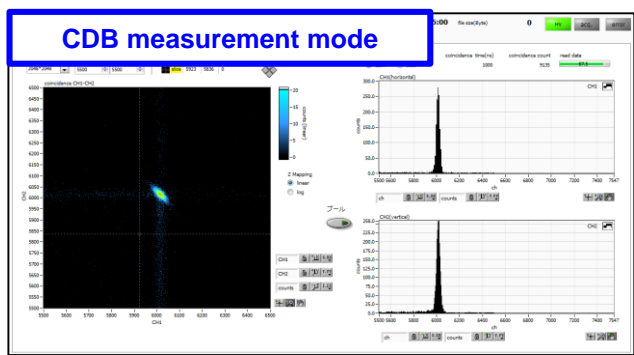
CDB measurement mode

:00 file size(Byte) 0 ms acq. error

coincidence time(ns) 1000 coincidence count 9135 read data 97.6

2048*2048 5500 5500

coincidence CH1-CH2

6450
6400
6350
6300
6250
6200
6150
6100
6050
6000
5950
5900
5850
5800
5750
5700
5650
5600
5550
5500

5500 5550 5600 5650 5700 5750 5800 5850 5900 5950 6000 6050 6100 6150 6200 6250 6300 6350 6400 6450 6500

CH1

CH2

20
15
10
5
0

counts (linear)

Z Mapping
linear
log

プール

CH1
CH2
counts

CH1(horizontal)
CH1
300.0
250.0
200.0
150.0
100.0
50.0
0.0
5500 5600 5800 6000 6200 6400 6600 6800 7000 7200 7400 7547
ch
counts
ch counts

CH2(vertical)
CH2
250.0
225.0
200.0
175.0
150.0
125.0
100.0
75.0
50.0
25.0
0.0
5500 5600 5800 6000 6200 6400 6600 6800 7000 7200 7400 7547
ch
counts
ch counts